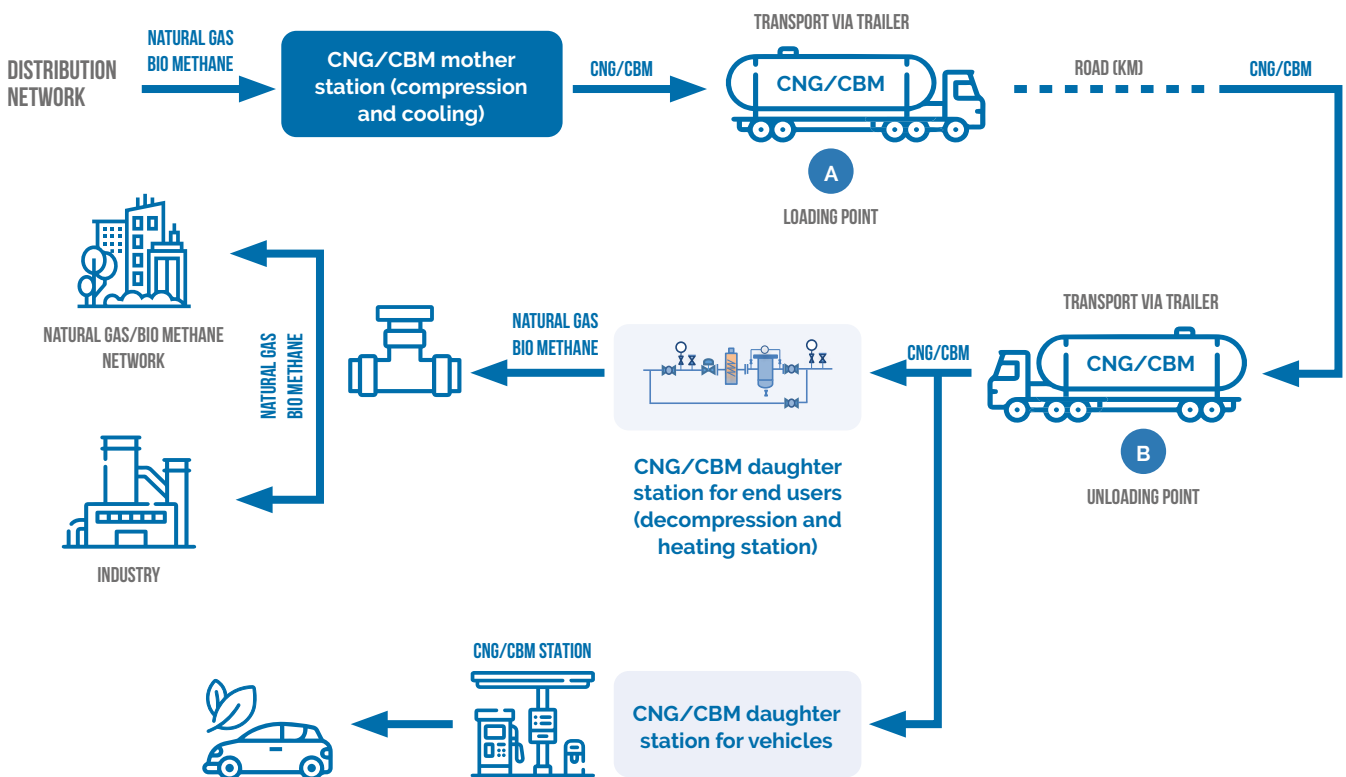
DISTRIBUTION NETWORK

NATURAL GAS
BIO METHANE

CNG/CBM mother station (compression and cooling)

CNG/CBM

TRANSPORT VIA TRAILER

CNG/CBM

A

LOADING POINT

ROAD (KM)

CNG/CBM

TRANSPORT VIA TRAILER

CNG/CBM

B

UNLOADING POINT

CNG/CBM

CNG/CBM daughter station for end users (decompression and heating station)

NATURAL GAS
BIO METHANE

NATURAL GAS
BIO METHANE

NATURAL GAS/BIO METHANE NETWORK

INDUSTRY

CNG/CBM daughter station for vehicles

CNG/CBM STATION